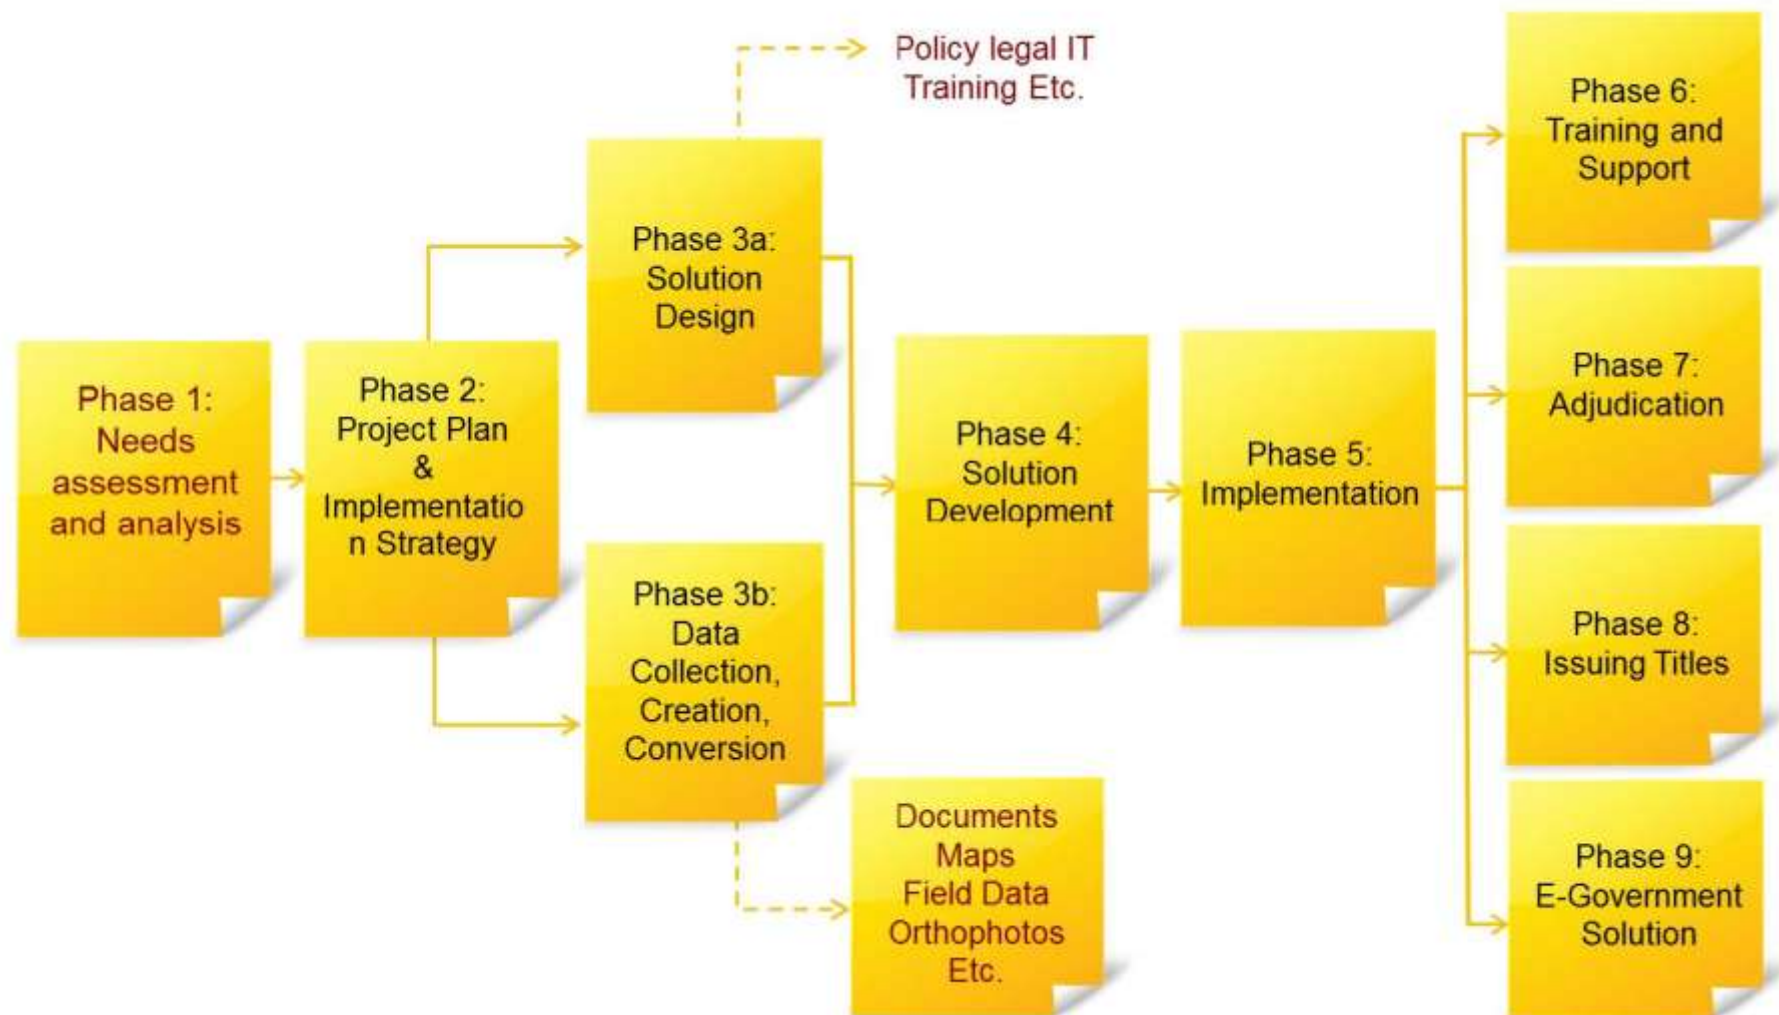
Phase 1: Needs assessment and analysis

Phase 2: Project Plan & Implementation Strategy

Phase 3a: Solution Design

Policy legal IT Training Etc.

Phase 3b: Data Collection, Creation, Conversion

Documents Maps Field Data Orthophotos Etc.

Phase 4: Solution Development

Phase 5: Implementation

Phase 6: Training and Support

Phase 7: Adjudication

Phase 8: Issuing Titles

Phase 9: E-Government Solution